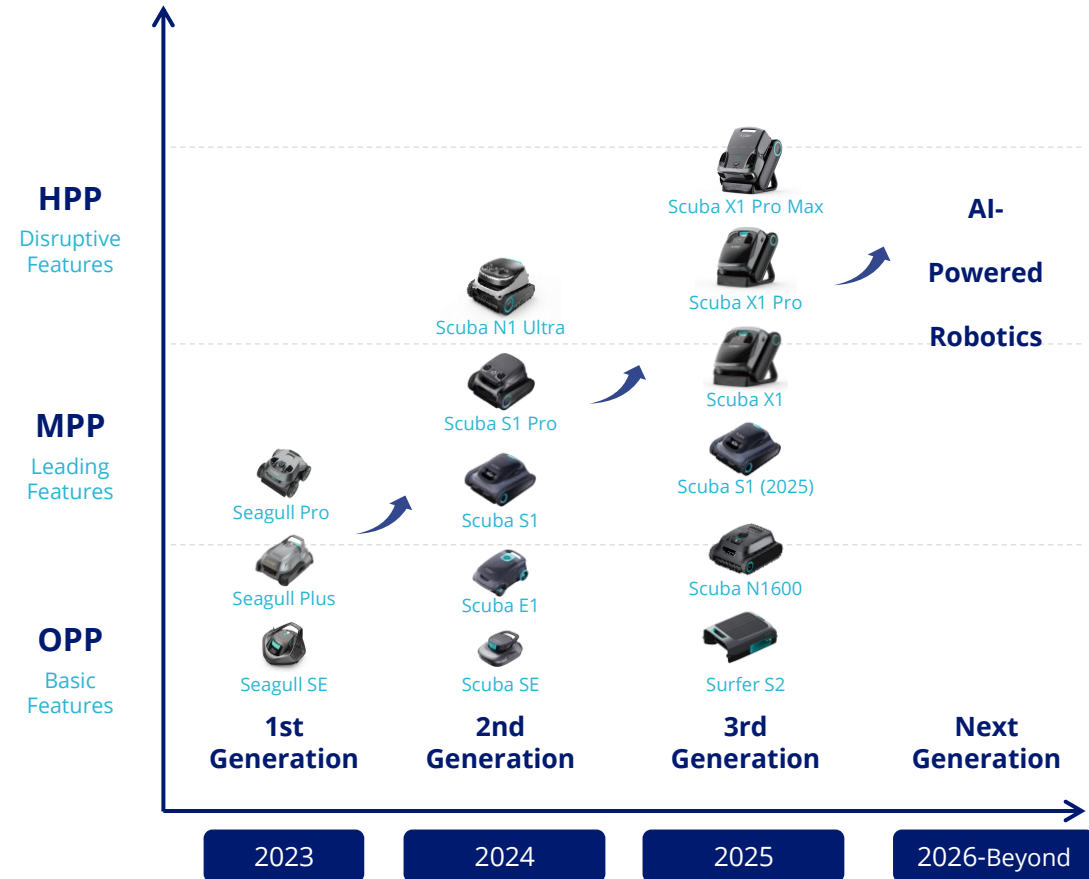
HPP
Disruptive Features

MPP
Leading Features

OPP
Basic Features

Scuba X1 Pro Max

AI-
Powered
Robotics

Scuba X1 Pro

Scuba N1 Ultra

Scuba X1

Scuba S1 Pro

Scuba S1 (2025)

Seagull Pro

Scuba S1

Scuba N1600

Seagull Plus

Scuba E1

Seagull SE

Scuba SE

Surfer S2

1st Generation

2nd Generation

3rd Generation

Next Generation

2023

2024

2025

2026-Beyond